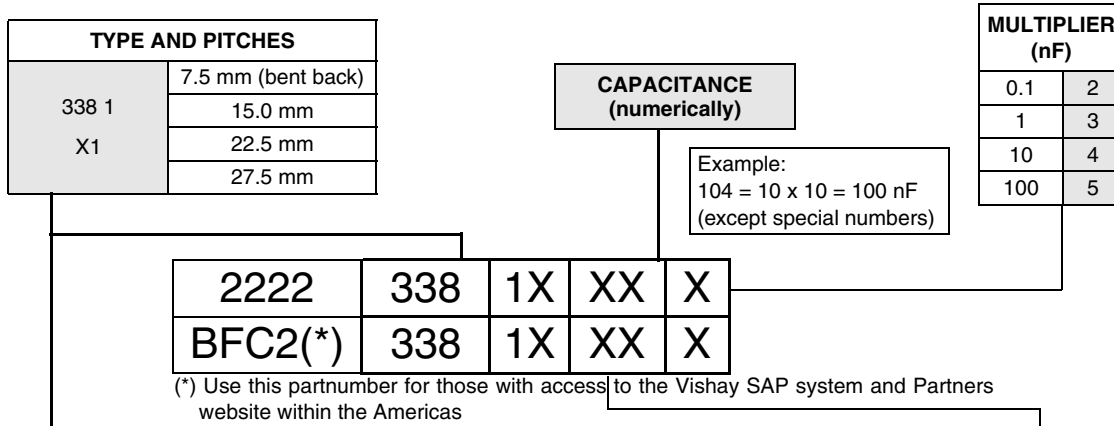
| TYPE AND PITCHES | |
|---|---|
| 338 1<br>X1 | 7.5 mm (bent back) |
| | 15.0 mm |
| | 22.5 mm |
| | 27.5 mm |

CAPACITANCE (numerically)

Example:
104 = 10 x 10 = 100 nF
(except special numbers)

| MULTIPLIER (nF) | |
|---|---|
| 0.1 | 2 |
| 1 | 3 |
| 10 | 4 |
| 100 | 5 |

| 2222 | 338 | 1X | XX | X |
|---|---|---|---|---|
| BFC2(*) | 338 | 1X | XX | X |

(*) Use this partnumber for those with access to the Vishay SAP system and Partners website within the Americas